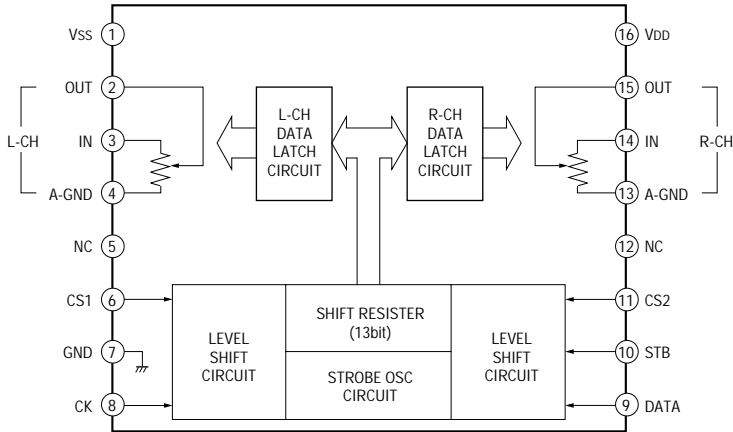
VSS 1
OUT 2
L-CH
IN 3
A-GND 4
NC 5
CS1 6
GND 7
CK 8

16 VDD
15 OUT
R-CH
14 IN
13 A-GND
12 NC
11 CS2
10 STB
9 DATA

L-CH DATA LATCH CIRCUIT

R-CH DATA LATCH CIRCUIT

LEVEL SHIFT CIRCUIT

SHIFT RESISTER (13bit)

STROBE OSC CIRCUIT

LEVEL SHIFT CIRCUIT